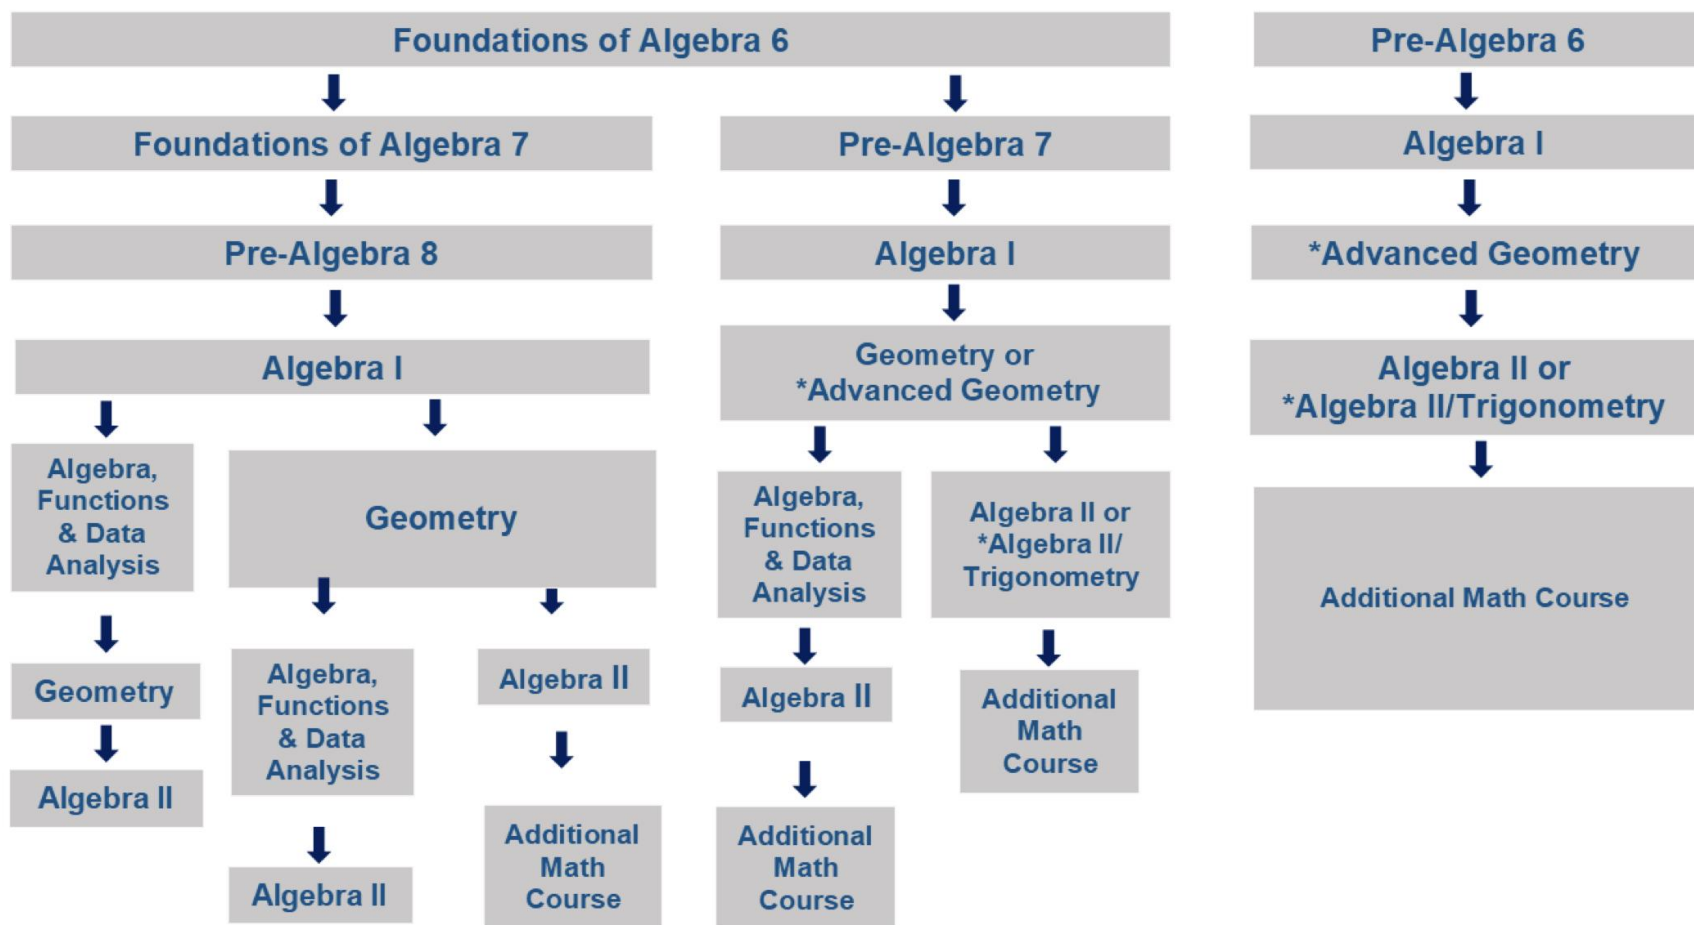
Foundations of Algebra 6

Pre-Algebra 6

Foundations of Algebra 7

Pre-Algebra 7

Algebra I

Pre-Algebra 8

Algebra I

*Advanced Geometry

Algebra I

Geometry or *Advanced Geometry

Algebra II or *Algebra II/Trigonometry

Algebra, Functions & Data Analysis

Geometry

Algebra, Functions & Data Analysis

Algebra II or *Algebra II/ Trigonometry

Additional Math Course

Geometry

Algebra, Functions & Data Analysis

Algebra II

Algebra II

Additional Math Course

Algebra II

Algebra II

Additional Math Course

Additional Math Course